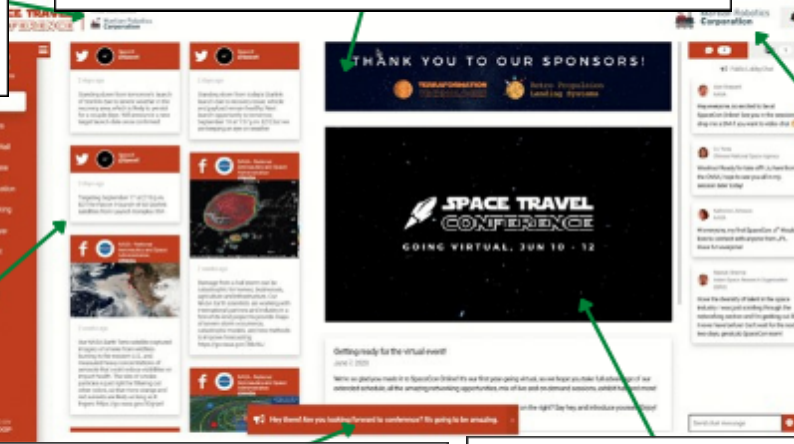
SPACE TRAVEL CONFERENCE

Martian Robotics Corporation

Martian Robotics Corporation

THANK YOU TO OUR SPONSORS!

TERRAFORMATION TECHNOLOGIES

Retro Propulsion Landing Systems

SPACE TRAVEL CONFERENCE

GOING VIRTUAL, JUN 10 - 12

Getting ready for the virtual event!

June 1, 2020

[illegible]

Hey there! Are you looking forward to conference? It's going to be amazing.

Send chat message

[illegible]